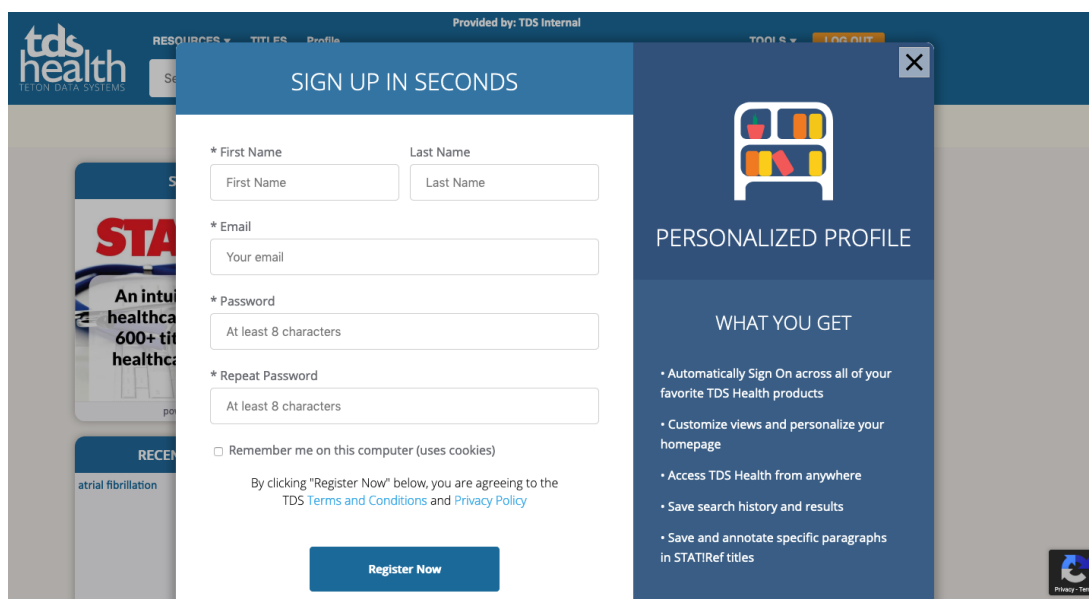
tds health
TETON DATA SYSTEMS

RESOURCES ▾ TITLES Profile

Provided by: TDS Internal

TOOLS ▾ LOG OUT

Se

S

STA

An intui
healthca
600+ tit
healthca

pov

RECEN

atrial fibrillation

SIGN UP IN SECONDS

* First Name
First Name

Last Name
Last Name

* Email
Your email

* Password
At least 8 characters

* Repeat Password
At least 8 characters

Remember me on this computer (uses cookies)

By clicking "Register Now" below, you are agreeing to the TDS Terms and Conditions and Privacy Policy

Register Now

PERSONALIZED PROFILE

WHAT YOU GET

• Automatically Sign On across all of your favorite TDS Health products

• Customize views and personalize your homepage

• Access TDS Health from anywhere

• Save search history and results

• Save and annotate specific paragraphs in STAT!Ref titles

Privacy - Ter